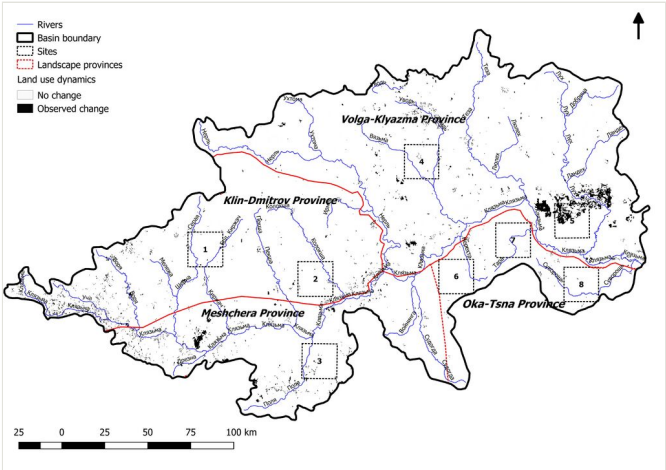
Rivers
Basin boundary
Sites
Landscape provinces
Land use dynamics
No change
Observed change

Volga-Klyazma Province
Klin-Dmitrov Province
Meshchera Province
Oka-Tsna Province

1
2
3
4
5
6
7
8

25 0 25 50 75 100 km